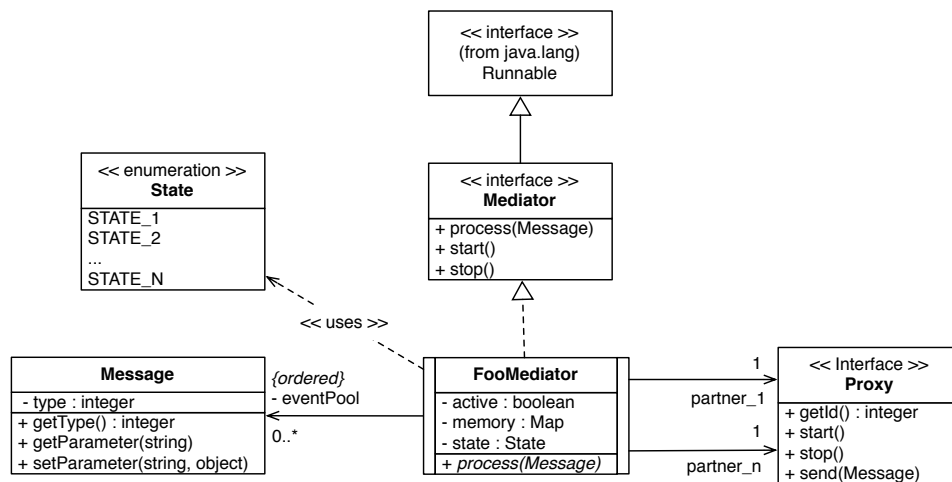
<< interface >>
(from java.lang)
Runnable

<< enumeration >>
State
STATE_1
STATE_2
...
STATE_N

<< interface >>
Mediator
+ process(Message)
+ start()
+ stop()

<< uses >>

Message
- type : integer
+ getType() : integer
+ getParameter(string)
+ setParameter(string, object)

{ordered}
- eventPool
0..*

FooMediator
- active : boolean
- memory : Map
- state : State
+ process(Message)

1
partner_1
1
partner_n

<< Interface >>
Proxy
+ getId() : integer
+ start()
+ stop()
+ send(Message)